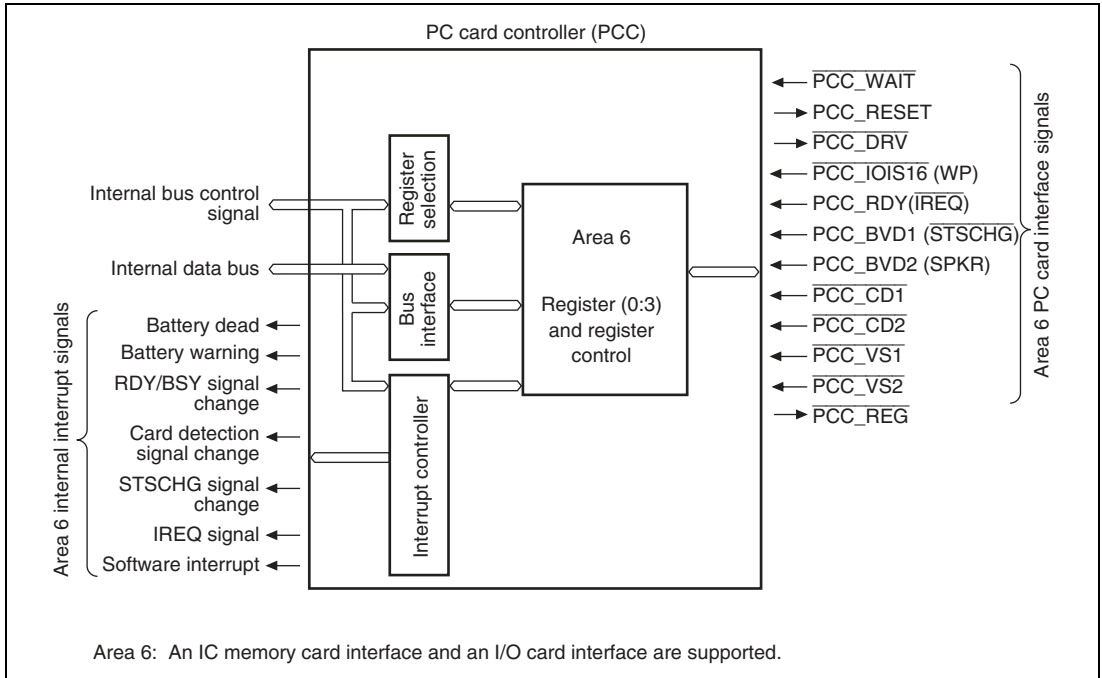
PC card controller (PCC)

Internal bus control signal

Internal data bus

Area 6 internal interrupt signals

Battery dead

Battery warning

RDY/BSY signal change

Card detection signal change

STSCHG signal change

IREQ signal

Software interrupt

Register selection

Bus interface

Interrupt controller

Area 6

Register (0:3) and register control

$\overline{\text{PCC\_WAIT}}$

PCC_RESET

$\overline{\text{PCC\_DRV}}$

$\overline{\text{PCC\_IOIS16}}$ (WP)

PCC_RDY($\overline{\text{IREQ}}$)

PCC_BVD1 ($\overline{\text{STSCHG}}$)

PCC_BVD2 (SPKR)

$\overline{\text{PCC\_CD1}}$

$\overline{\text{PCC\_CD2}}$

$\overline{\text{PCC\_VS1}}$

$\overline{\text{PCC\_VS2}}$

$\overline{\text{PCC\_REG}}$

Area 6 PC card interface signals

Area 6: An IC memory card interface and an I/O card interface are supported.